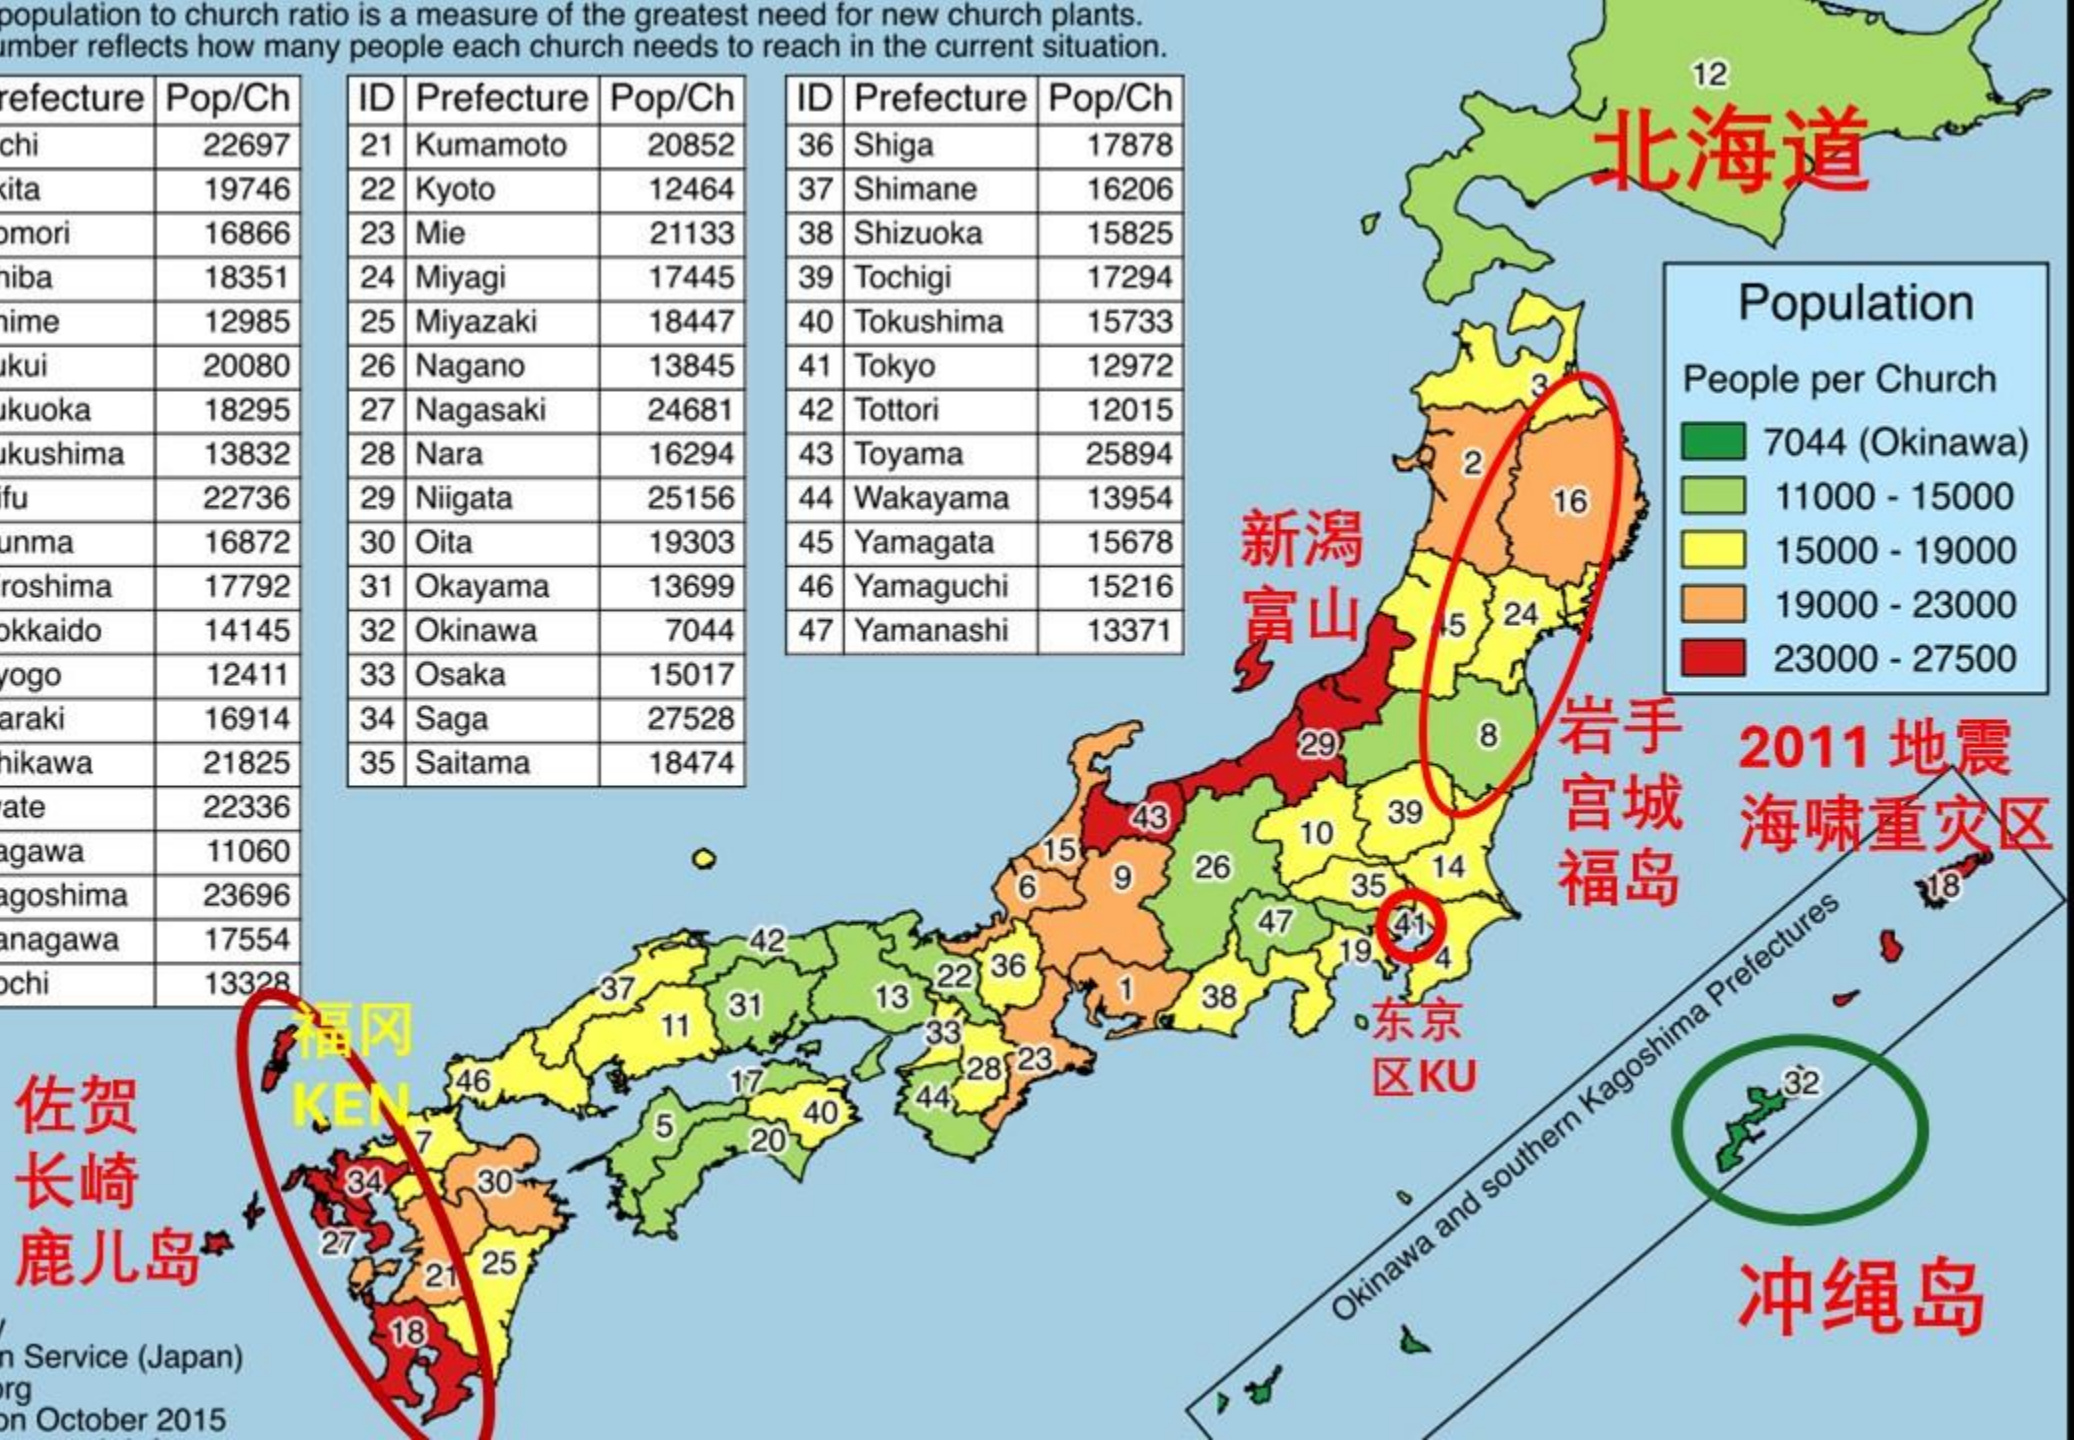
population to church ratio is a measure of the greatest need for new church plants. umber reflects how many people each church needs to reach in the current situation.

| refecture | Pop/Ch |
|---|---|
| chi | 22697 |
| kita | 19746 |
| omori | 16866 |
| hiba | 18351 |
| hime | 12985 |
| ukui | 20080 |
| ukuoka | 18295 |
| ukushima | 13832 |
| ifu | 22736 |
| unma | 16872 |
| roshima | 17792 |
| okkaido | 14145 |
| yogo | 12411 |
| araki | 16914 |
| hikawa | 21825 |
| ate | 22336 |
| agawa | 11060 |
| agoshima | 23696 |
| anagawa | 17554 |
| ochi | 13328 |

| ID | Prefecture | Pop/Ch |
|---|---|---|
| 21 | Kumamoto | 20852 |
| 22 | Kyoto | 12464 |
| 23 | Mie | 21133 |
| 24 | Miyagi | 17445 |
| 25 | Miyazaki | 18447 |
| 26 | Nagano | 13845 |
| 27 | Nagasaki | 24681 |
| 28 | Nara | 16294 |
| 29 | Niigata | 25156 |
| 30 | Oita | 19303 |
| 31 | Okayama | 13699 |
| 32 | Okinawa | 7044 |
| 33 | Osaka | 15017 |
| 34 | Saga | 27528 |
| 35 | Saitama | 18474 |

| ID | Prefecture | Pop/Ch |
|---|---|---|
| 36 | Shiga | 17878 |
| 37 | Shimane | 16206 |
| 38 | Shizuoka | 15825 |
| 39 | Tochigi | 17294 |
| 40 | Tokushima | 15733 |
| 41 | Tokyo | 12972 |
| 42 | Tottori | 12015 |
| 43 | Toyama | 25894 |
| 44 | Wakayama | 13954 |
| 45 | Yamagata | 15678 |
| 46 | Yamaguchi | 15216 |
| 47 | Yamanashi | 13371 |

12
北海道

Population
People per Church
7044 (Okinawa)
11000 - 15000
15000 - 19000
19000 - 23000
23000 - 27500

3 2 16 45 24 8 29 43 39 10 14 35 41 4 19 47 26 9 15 6 1 38 36 22 13 42 37 31 11 33 28 23 44 46 17 40 5 20 7 34 30 27 21 25 18 32 18

新潟
富山
岩手
宫城
福岛
2011 地震
海啸重灾区
东京
区KU
福冈
KEN
佐贺
长崎
鹿儿岛
冲绳岛

Okinawa and southern Kagoshima Prefectures

n Service (Japan)
org
on October 2015